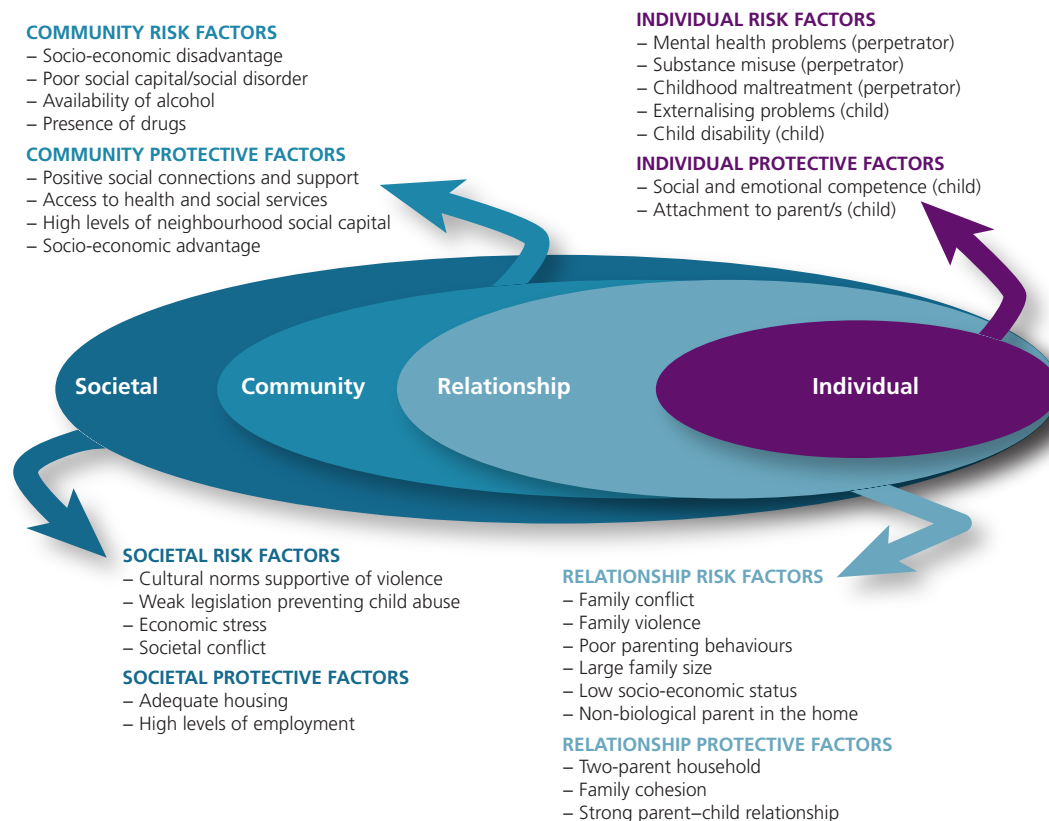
COMMUNITY RISK FACTORS
– Socio-economic disadvantage
– Poor social capital/social disorder
– Availability of alcohol
– Presence of drugs

COMMUNITY PROTECTIVE FACTORS
– Positive social connections and support
– Access to health and social services
– High levels of neighbourhood social capital
– Socio-economic advantage

INDIVIDUAL RISK FACTORS
– Mental health problems (perpetrator)
– Substance misuse (perpetrator)
– Childhood maltreatment (perpetrator)
– Externalising problems (child)
– Child disability (child)

INDIVIDUAL PROTECTIVE FACTORS
– Social and emotional competence (child)
– Attachment to parent/s (child)

Societal

Community

Relationship

Individual

SOCIETAL RISK FACTORS
– Cultural norms supportive of violence
– Weak legislation preventing child abuse
– Economic stress
– Societal conflict

SOCIETAL PROTECTIVE FACTORS
– Adequate housing
– High levels of employment

RELATIONSHIP RISK FACTORS
– Family conflict
– Family violence
– Poor parenting behaviours
– Large family size
– Low socio-economic status
– Non-biological parent in the home

RELATIONSHIP PROTECTIVE FACTORS
– Two-parent household
– Family cohesion
– Strong parent–child relationship